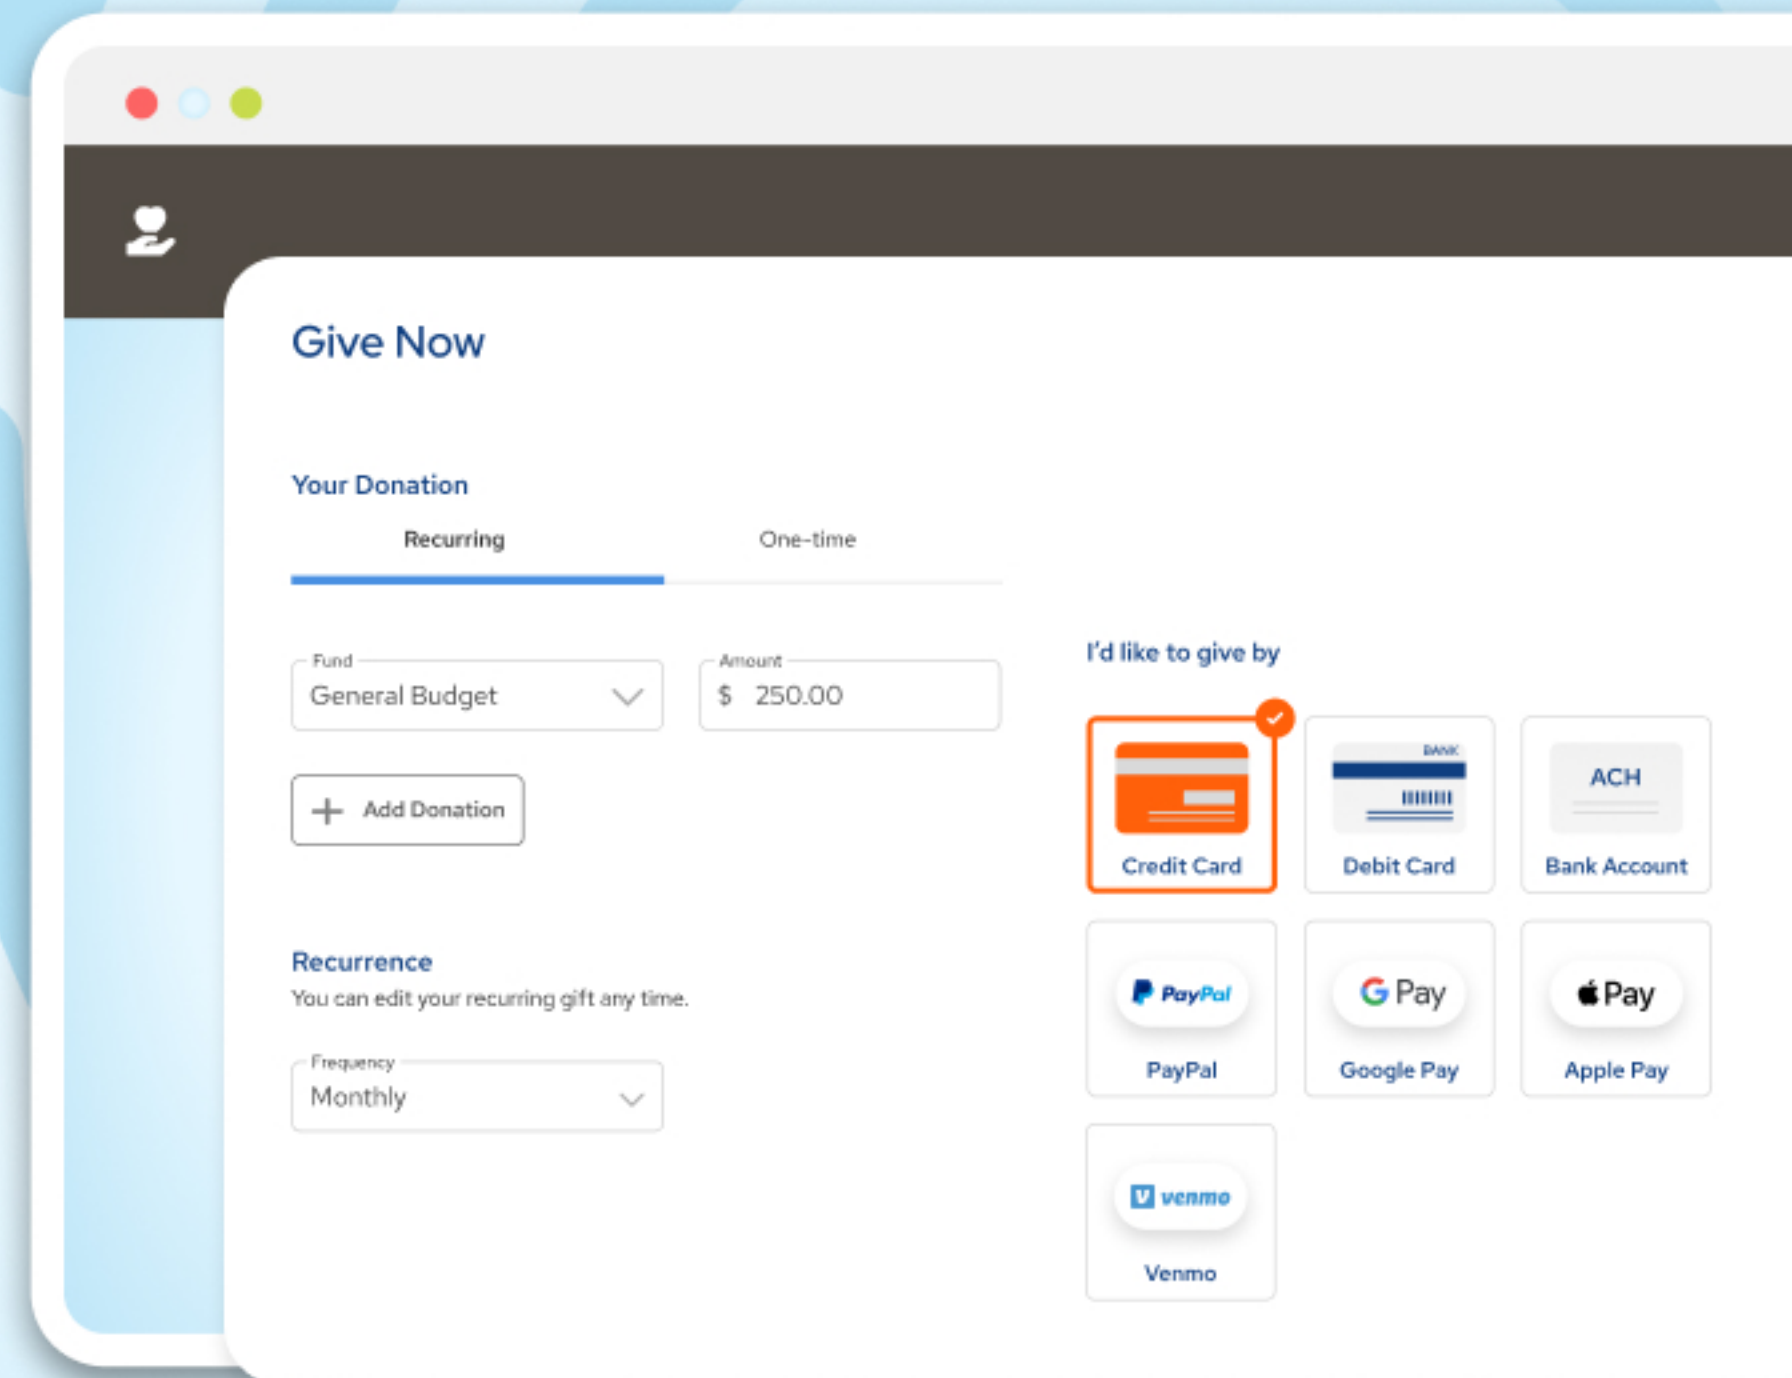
Give Now

Your Donation

Recurring

One-time

Fund
General Budget

Amount
$ 250.00

Add Donation

Recurrence
You can edit your recurring gift any time.

Frequency
Monthly

I'd like to give by

Credit Card

BANK
Debit Card

ACH
Bank Account

PayPal
PayPal

G Pay
Google Pay

Pay
Apple Pay

venmo
Venmo